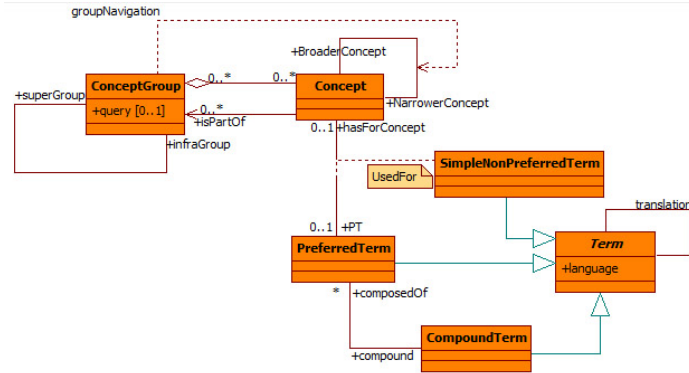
groupNavigation

+BroaderConcept

+superGroup

ConceptGroup

+query [0..1]

0..*

0..*

Concept

+NarrowerConcept

0..*

+isPartOf

0..1 +hasForConcept

+infraGroup

SimpleNonPreferredTerm

UsedFor

translatio

0..1 +PT

PreferredTerm

Term

+language

*

+composedOf

CompoundTerm

+compound